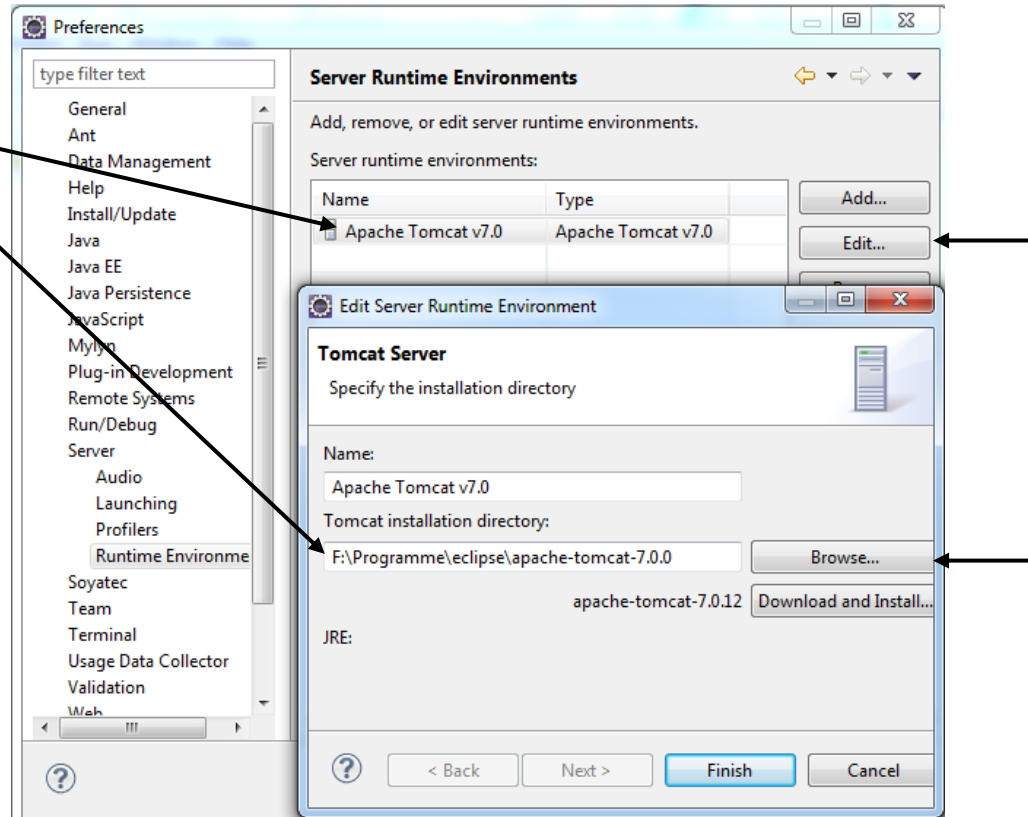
Preferences

type filter text

General
Ant
Data Management
Help
Install/Update
Java
Java EE
Java Persistence
JavaScript
Mylyn
Plug-in Development
Remote Systems
Run/Debug
Server
Audio
Launching
Profilers
Runtime Environme
Soyatec
Team
Terminal
Usage Data Collector
Validation
Web

Server Runtime Environments

Add, remove, or edit server runtime environments.

Server runtime environments:

| Name | Type |
|---|---|
| Apache Tomcat v7.0 | Apache Tomcat v7.0 |

Add...
Edit...

Edit Server Runtime Environment

Tomcat Server

Specify the installation directory

Name:

Apache Tomcat v7.0

Tomcat installation directory:

F:\Programme\eclipse\apache-tomcat-7.0.0

Browse...

apache-tomcat-7.0.12 Download and Install...

JRE:

< Back
Next >
Finish
Cancel